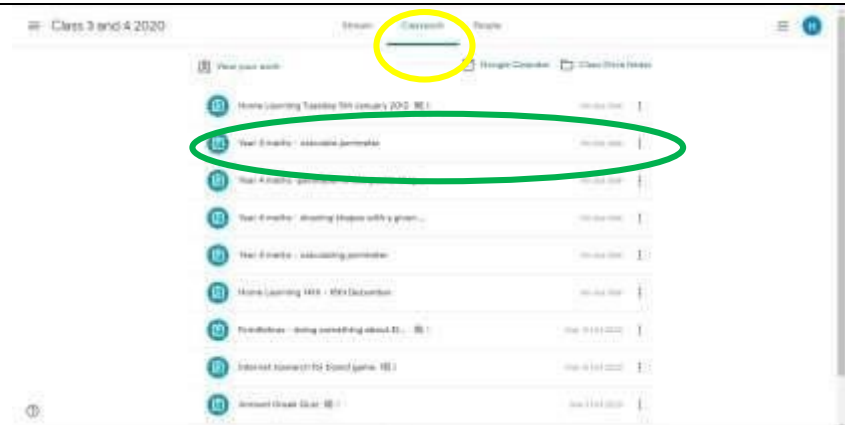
Class 3 and 4 2020

Stream Classwork People

View your work

Google Calendar Class Drive folder

Home Learning Tuesday 5th January 202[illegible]

Year 3 maths - calculate perimeter

Year 4 maths - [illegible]

Year 4 maths - drawing shapes with a given ...

Year 3 maths - calculating perimeter

Home Learning 14th - 18th December

Pointless - doing something about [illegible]

Internet research for board game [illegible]

Ancient Greek Quiz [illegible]